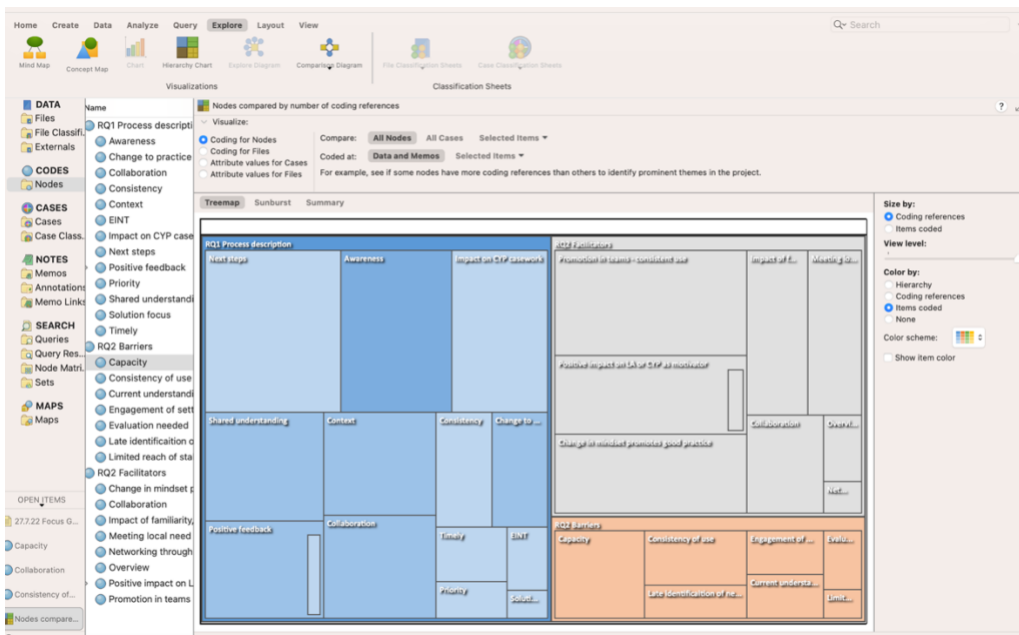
Home Create Data Analyze Query Explore Layout View

Search

Mind Map Concept Map Chart Hierarchy Chart Explore Diagram Comparison Diagram Visualizations File Classification Sheets Case Classification Sheets Classification Sheets

DATA
Files
File Classifi...
Externals

CODES
Nodes

CASES
Cases
Case Class...

NOTES
Memos
Annotations
Memo Links

SEARCH
Queries
Query Res...
Node Matri...
Sets

MAPS
Maps

OPEN ITEMS
27.7.22 Focus G...
Capacity
Collaboration
Consistency of...
Nodes compare...

Name
RQ1 Process descripti
Awareness
Change to practice
Collaboration
Consistency
Context
EINT
Impact on CYP case
Next steps
Positive feedback
Priority
Shared understandi
Solution focus
Timely
RQ2 Barriers
Capacity
Consistency of use
Current understandi
Engagement of sett
Evaluation needed
Late identification o
Limited reach of sta
RQ2 Facilitators
Change in mindset p
Collaboration
Impact of familiarity,
Meeting local need
Networking through
Overview
Positive impact on L
Promotion in teams

Nodes compared by number of coding references

Visualize:
Coding for Nodes
Coding for Files
Attribute values for Cases
Attribute values for Files

Compare: All Nodes All Cases Selected Items
Coded at: Data and Memos Selected Items
For example, see if some nodes have more coding references than others to identify prominent themes in the project.

Treemap Sunburst Summary

RQ1 Process description
Next steps
Awareness
Impact on CYP casework
Shared understanding
Context
Consistency
Change to ...
Positive feedback
Collaboration
Timely
EINT
Priority
Soluti...

RQ2 Facilitators
Promotion in teams - consistent use
Impact of f...
Meeting lo...
Positive impact on SA of CYP as motivator
Change in mindset promoted good practice
Collaboration
Overvi...
Net...

RQ2 Barriers
Capacity
Consistency of use
Engagement of ...
Evalu...
Current understa...
Late identification of ne...
Limit...

Size by:
Coding references
Items coded
View level:
Color by:
Hierarchy
Coding references
Items coded
None
Color scheme:
Show item color